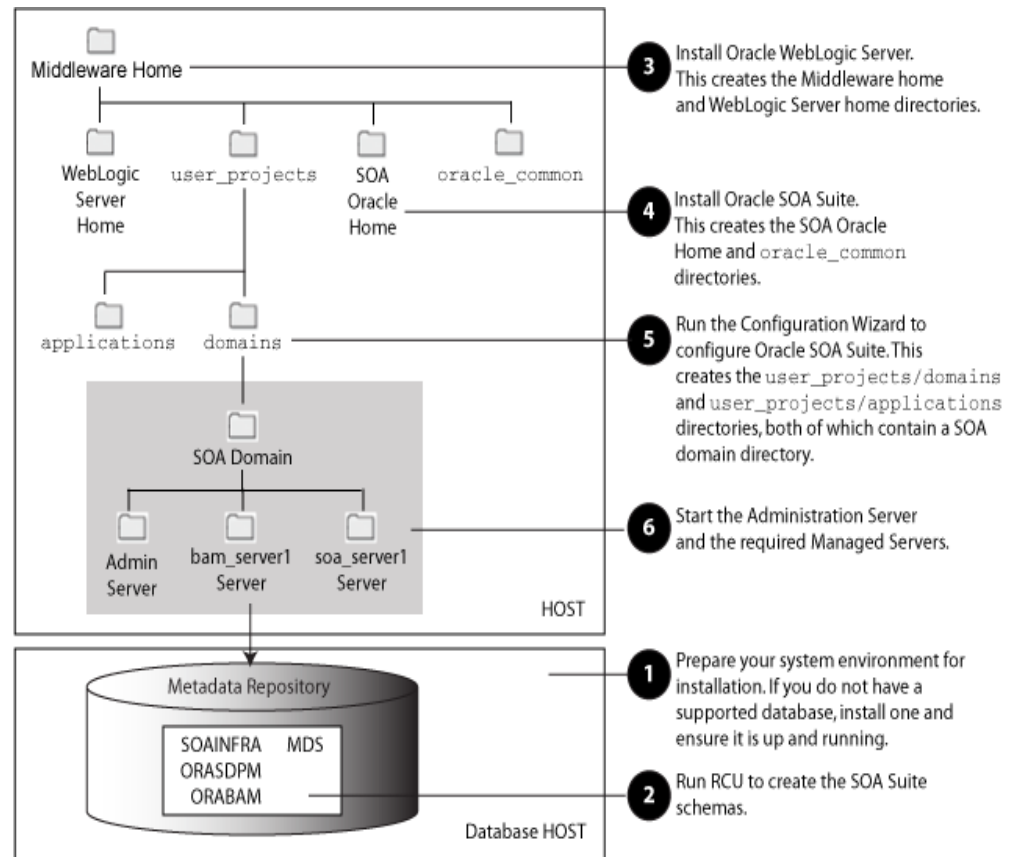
Middleware Home

WebLogic Server Home

user_projects

SOA Oracle Home

oracle_common

applications

domains

SOA Domain

Admin Server

bam_server1 Server

soa_server1 Server

HOST

Metadata Repository

SOAINFRA MDS
ORASDPM
ORABAM

Database HOST

3 Install Oracle WebLogic Server. This creates the Middleware home and WebLogic Server home directories.

4 Install Oracle SOA Suite. This creates the SOA Oracle Home and oracle_common directories.

5 Run the Configuration Wizard to configure Oracle SOA Suite. This creates the user_projects/domains and user_projects/applications directories, both of which contain a SOA domain directory.

6 Start the Administration Server and the required Managed Servers.

1 Prepare your system environment for installation. If you do not have a supported database, install one and ensure it is up and running.

2 Run RCU to create the SOA Suite schemas.